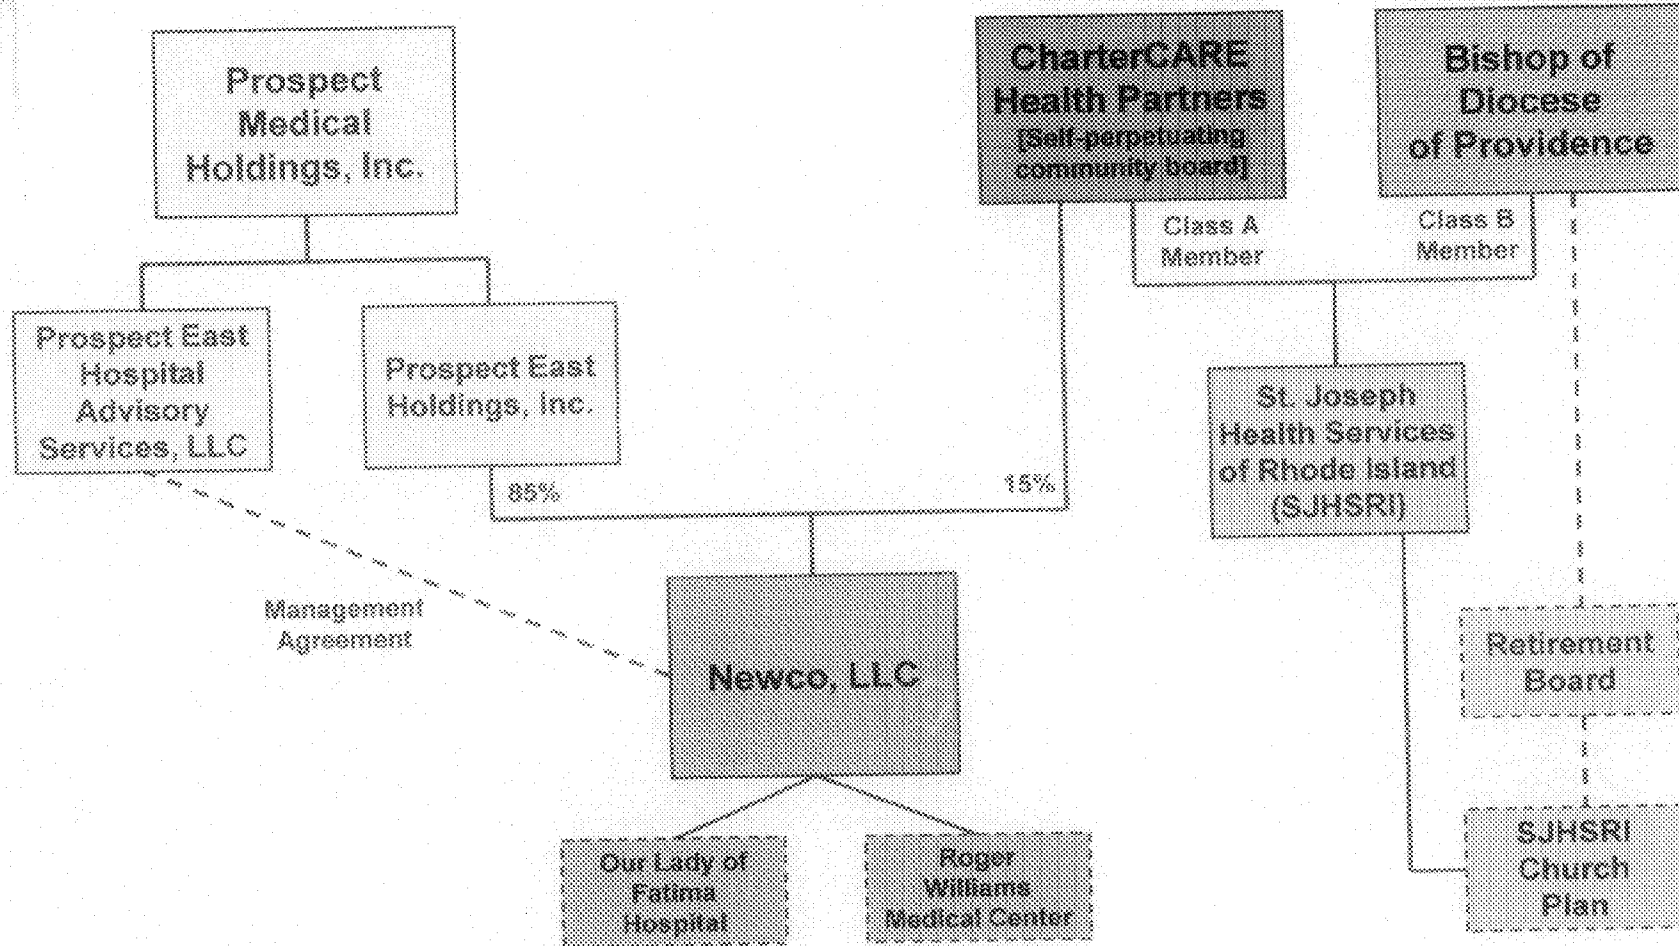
Prospect Medical Holdings, Inc.

Prospect East Hospital Advisory Services, LLC

Prospect East Holdings, Inc.

CharterCARE Health Partners [Self-perpetuating community board]

Bishop of Diocese of Providence

Class A Member

Class B Member

St. Joseph Health Services of Rhode Island (SJHSRI)

85%

15%

Management Agreement

Newco, LLC

Retirement Board

Our Lady of Fatima Hospital

Roger Williams Medical Center

SJHSRI Church Plan